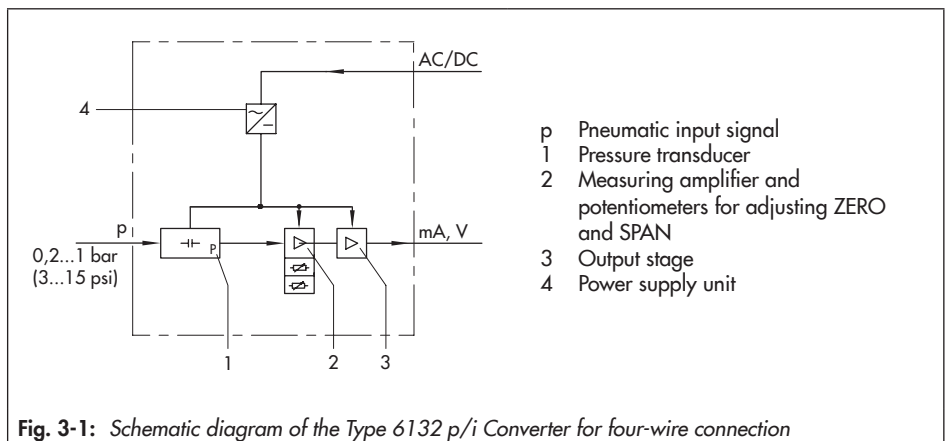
AC/DC

4

p
0,2...1 bar
(3...15 psi)

P

mA, V

1 2 3

p Pneumatic input signal
1 Pressure transducer
2 Measuring amplifier and potentiometers for adjusting ZERO and SPAN
3 Output stage
4 Power supply unit

**Fig. 3-1:** *Schematic diagram of the Type 6132 p/i Converter for four-wire connection*